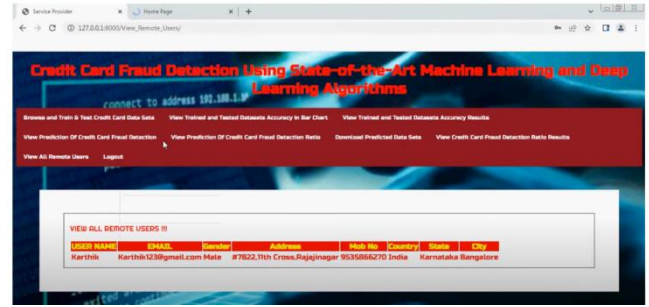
Service Provider | Home Page | +

127.0.0.1:8000/View_Remote_Users/

Credit Card Fraud Detection Using State-of-the-Art Machine Learning and Deep Learning Algorithms

connect to address 192.168.1.1

Browse and Train & Test Credit Card Data Sets | View Trained and Tested Datasets Accuracy in Bar Chart | View Trained and Tested Datasets Accuracy Results | View Prediction Of Credit Card Fraud Detection | View Prediction Of Credit Card Fraud Detection Ratio | Download Predicted Data Sets | View Credit Card Fraud Detection Ratio Results | View All Remote Users | Logout

VIEW ALL REMOTE USERS !!!

| USER NAME | EMAIL | Gender | Address | Mob No | Country | State | City |
|---|---|---|---|---|---|---|---|
| Karthik | Karthik123@gmail.com | Male | #7822,11th Cross,Rajajinagar | 9535866270 | India | Karnataka | Bangalore |